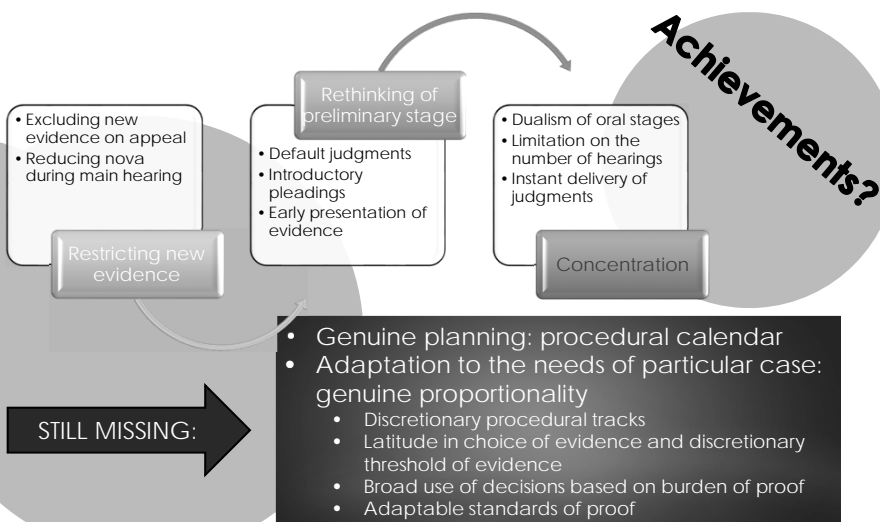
Achievements?

• Excluding new evidence on appeal
• Reducing nova during main hearing

Restricting new evidence

Rethinking of preliminary stage

• Default judgments
• Introductory pleadings
• Early presentation of evidence

• Dualism of oral stages
• Limitation on the number of hearings
• Instant delivery of judgments

Concentration

STILL MISSING:

• Genuine planning: procedural calendar
• Adaptation to the needs of particular case: genuine proportionality
  • Discretionary procedural tracks
  • Latitude in choice of evidence and discretionary threshold of evidence
  • Broad use of decisions based on burden of proof
  • Adaptable standards of proof